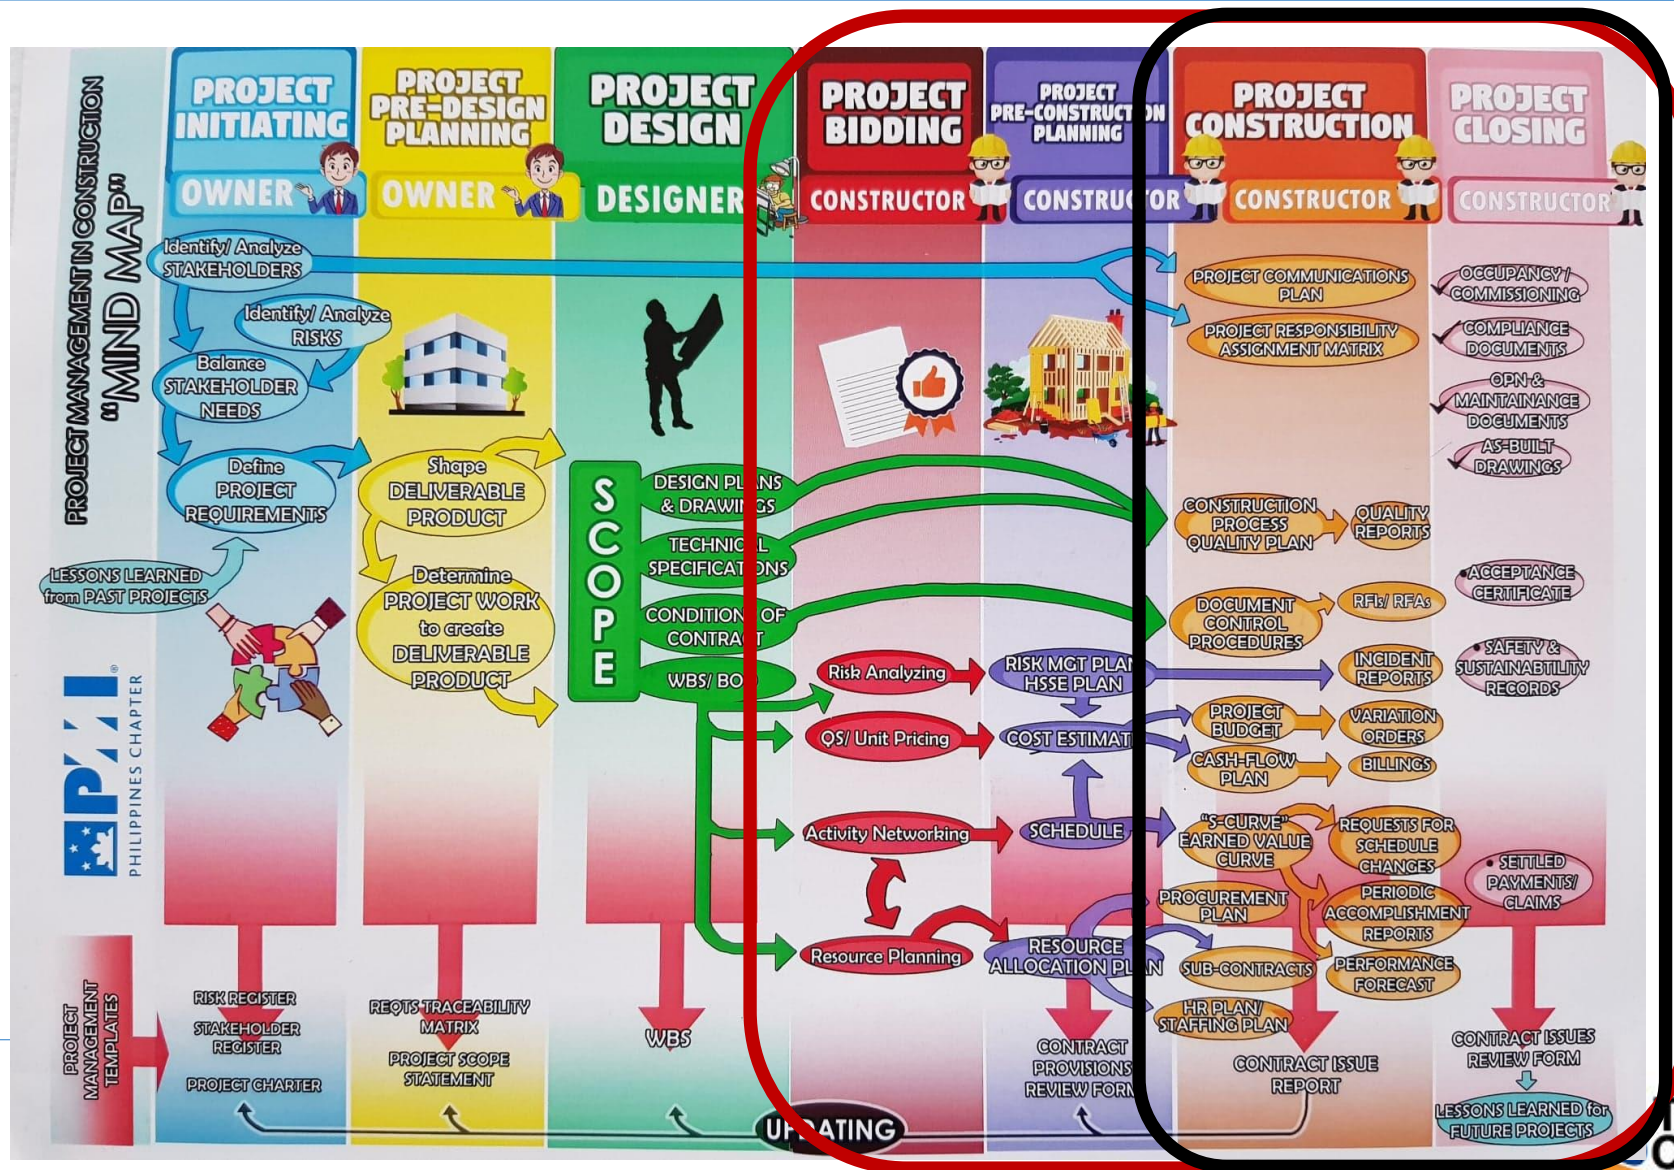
PROJECT MANAGEMENT IN CONSTRUCTION
"MIND MAP"

PROJECT INITIATING
OWNER

PROJECT PRE-DESIGN PLANNING
OWNER

PROJECT DESIGN
DESIGNER

PROJECT BIDDING
CONSTRUCTOR

PROJECT PRE-CONSTRUCTION PLANNING
CONSTRUCTOR

PROJECT CONSTRUCTION
CONSTRUCTOR

PROJECT CLOSING
CONSTRUCTOR

Identify/ Analyze STAKEHOLDERS
Identify/ Analyze RISKS
Balance STAKEHOLDER NEEDS
Define PROJECT REQUIREMENTS
LESSONS LEARNED from PAST PROJECTS

Shape DELIVERABLE PRODUCT
Determine PROJECT WORK to create DELIVERABLE PRODUCT

SCOPE
DESIGN PLANS & DRAWINGS
TECHNICAL SPECIFICATIONS
CONDITIONS OF CONTRACT
WBS/ BOQ

Risk Analyzing
QS/ Unit Pricing
Activity Networking
Resource Planning

RISK MGT PLAN HSSE PLAN
COST ESTIMATE
SCHEDULE
RESOURCE ALLOCATION PLAN

PROJECT COMMUNICATIONS PLAN
PROJECT RESPONSIBILITY ASSIGNMENT MATRIX
CONSTRUCTION PROCESS QUALITY PLAN
QUALITY REPORTS
DOCUMENT CONTROL PROCEDURES
RFIs/ RFAs
INCIDENT REPORTS
PROJECT BUDGET
VARIATION ORDERS
CASH-FLOW PLAN
BILLINGS
"S-CURVE" EARNED VALUE CURVE
REQUESTS FOR SCHEDULE CHANGES
PROCUREMENT PLAN
PERIODIC ACCOMPLISHMENT REPORTS
SUB-CONTRACTS
PERFORMANCE FORECAST
HR PLAN/ STAFFING PLAN

OCCUPANCY/ COMMISSIONING
COMPLIANCE DOCUMENTS
OPN & MAINTAINANCE DOCUMENTS
AS-BUILT DRAWINGS
ACCEPTANCE CERTIFICATE
SAFETY & SUSTAINABILITY RECORDS
SETTLED PAYMENTS/ CLAIMS

PMI PHILIPPINES CHAPTER

PROJECT MANAGEMENT TEMPLATES
RISK REGISTER
STAKEHOLDER REGISTER
PROJECT CHARTER
REQTS TRACEABILITY MATRIX
PROJECT SCOPE STATEMENT
WBS
CONTRACT PROVISIONS REVIEW FORM
CONTRACT ISSUE REPORT
CONTRACT ISSUES REVIEW FORM
LESSONS LEARNED for FUTURE PROJECTS
UPDATING